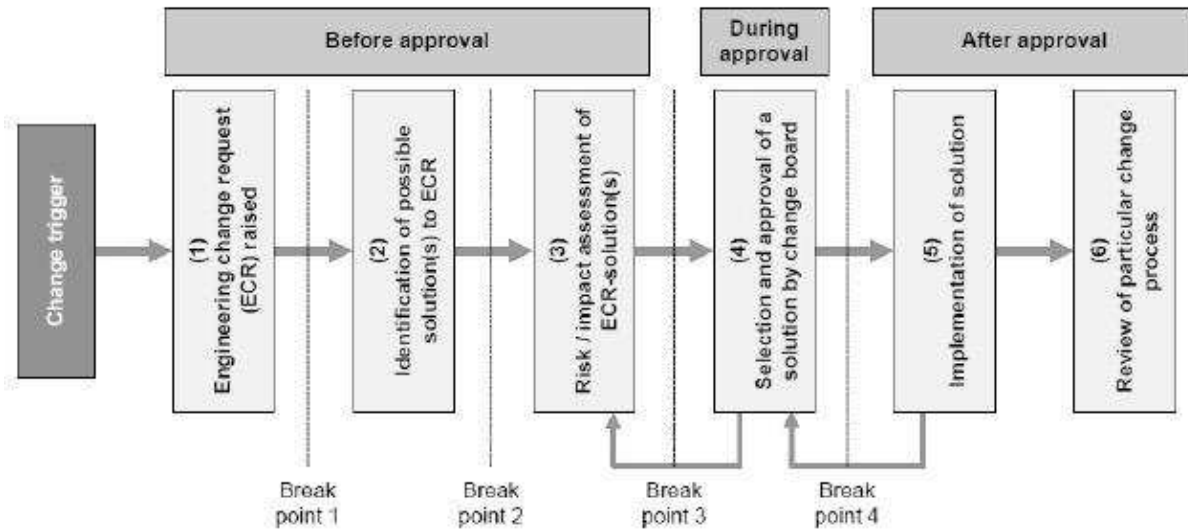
Before approval

During approval

After approval

Change trigger

(1) Engineering change request (ECR) raised

(2) Identification of possible solution(s) to ECR

(3) Risk / impact assessment of ECR-solution(s)

(4) Selection and approval of a solution by change board

(5) Implementation of solution

(6) Review of particular change process

Break point 1

Break point 2

Break point 3

Break point 4